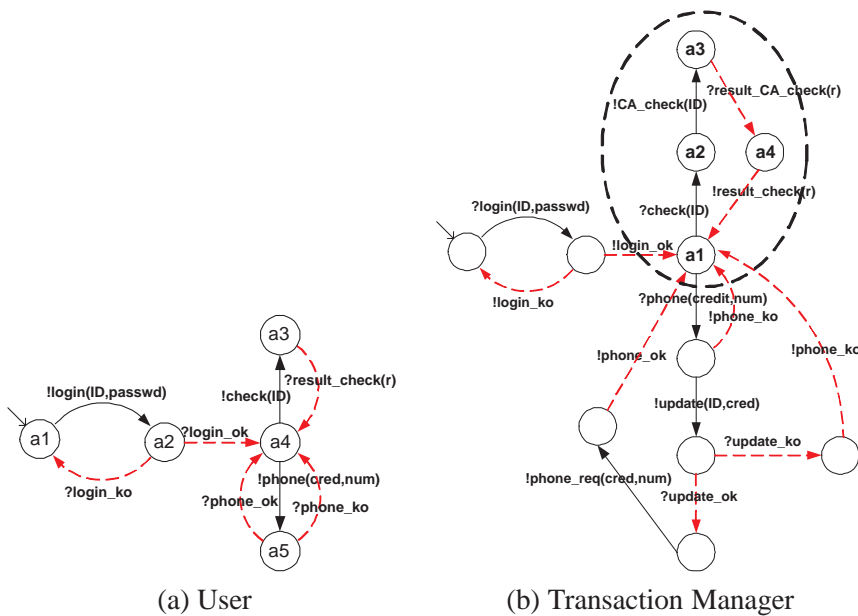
a3
!check(ID)
?result_check(r)
!login(ID,passwd)
a1
a2
?login_ok
a4
?login_ko
!phone(cred,num)
?phone_ok
?phone_ko
a5

(a) User

a3
!CA_check(ID)
?result_CA_check(r)
a2
a4
!result_check(r)
?check(ID)
?login(ID,passwd)
!login_ok
a1
!login_ko
?phone(credit,num)
!phone_ko
!phone_ok
!phone_ko
!update(ID,cred)
?update_ko
!phone_req(cred,num)
?update_ok

(b) Transaction Manager